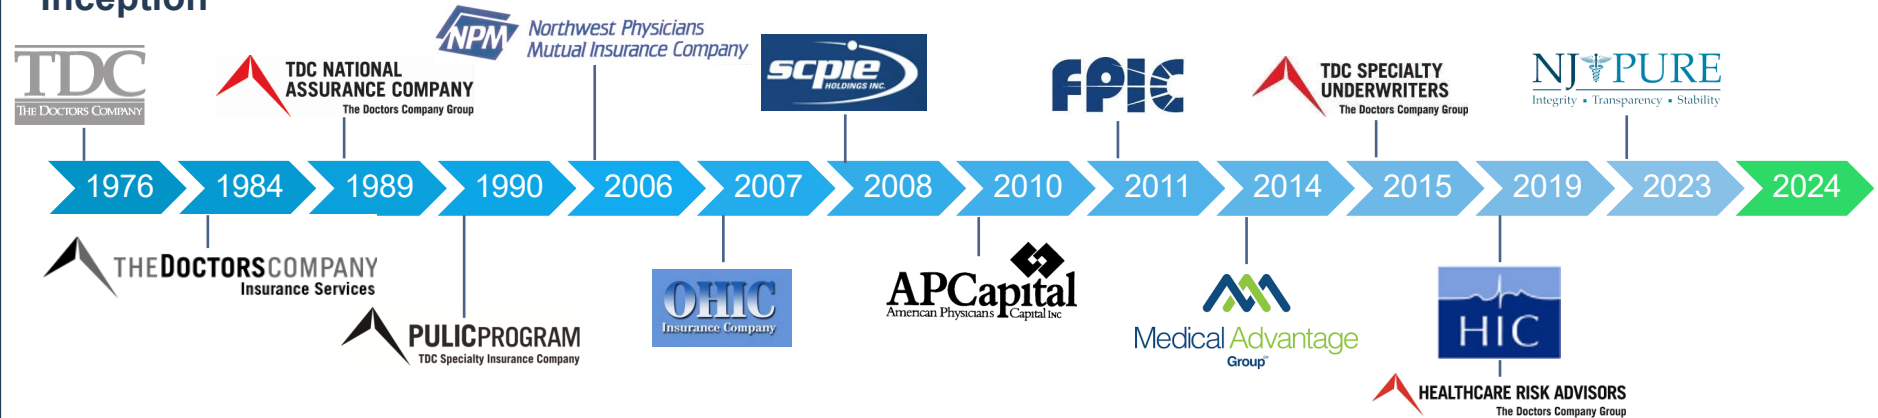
TDC
THE DOCTORS COMPANY

TDC NATIONAL ASSURANCE COMPANY
The Doctors Company Group

NPM Northwest Physicians Mutual Insurance Company

scpie HOLDINGS INC.

FPIC

TDC SPECIALTY UNDERWRITERS
The Doctors Company Group

NJ PURE
Integrity • Transparency • Stability

1976
1984
1989
1990
2006
2007
2008
2010
2011
2014
2015
2019
2023
2024

THEDOCTORSCOMPANY
Insurance Services

PULICPROGRAM
TDC Specialty Insurance Company

OHIC
Insurance Company

APCapital
American Physicians Capital Inc

Medical Advantage Group

HIC

HEALTHCARE RISK ADVISORS
The Doctors Company Group